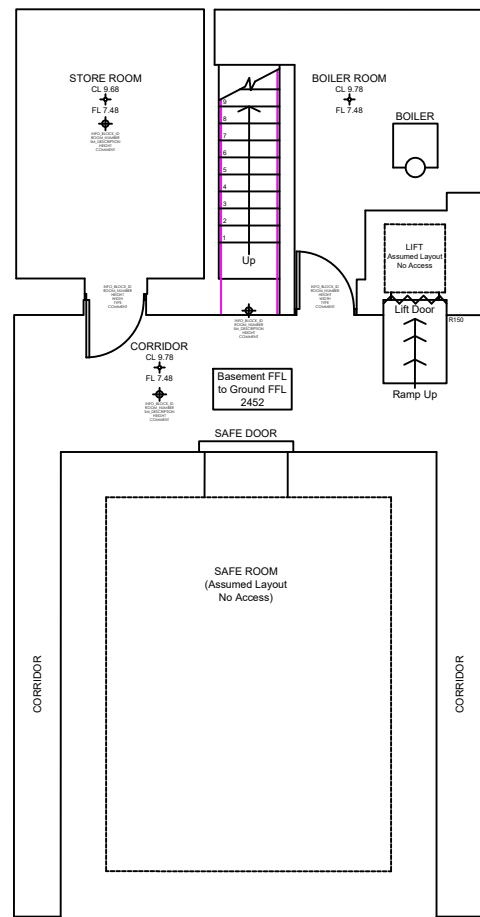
STORE ROOM
CL 9.68
FL 7.48

INFO_BLOCK_ID
ROOM_NUMBER
BH_DESCRIPTION
HEIGHT
COMMENT

9
8
7
6
5
4
3
2
1
Up

BOILER ROOM
CL 9.78
FL 7.48

BOILER

LIFT
Assumed Layout
No Access

Lift Door
R150

INFO_BLOCK_ID
ROOM_NUMBER
HEIGHT
WIDTH
TYPE
COMMENT

INFO_BLOCK_ID
ROOM_NUMBER
BH_DESCRIPTION
HEIGHT
COMMENT

INFO_BLOCK_ID
ROOM_NUMBER
HEIGHT
WIDTH
TYPE
COMMENT

CORRIDOR
CL 9.78
FL 7.48

INFO_BLOCK_ID
ROOM_NUMBER
BH_DESCRIPTION
HEIGHT
COMMENT

Basement FFL
to Ground FFL
2452

Ramp Up

SAFE DOOR

SAFE ROOM
(Assumed Layout
No Access)

CORRIDOR

CORRIDOR